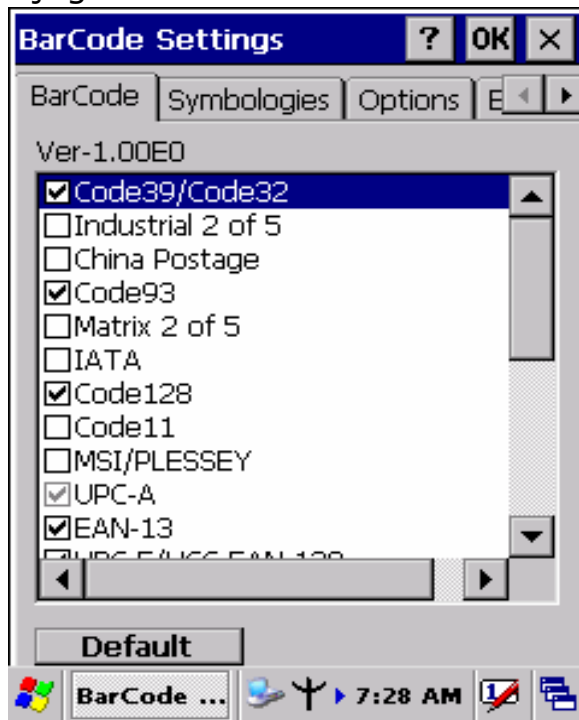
BarCode Settings ? OK ×

BarCode | Symbologies | Options | E

Ver-1.00E0

☑Code39/Code32
☐Industrial 2 of 5
☐China Postage
☑Code93
☐Matrix 2 of 5
☐IATA
☑Code128
☐Code11
☐MSI/PLESSEY
☑UPC-A
☑EAN-13
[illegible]

Default

BarCode ... 7:28 AM